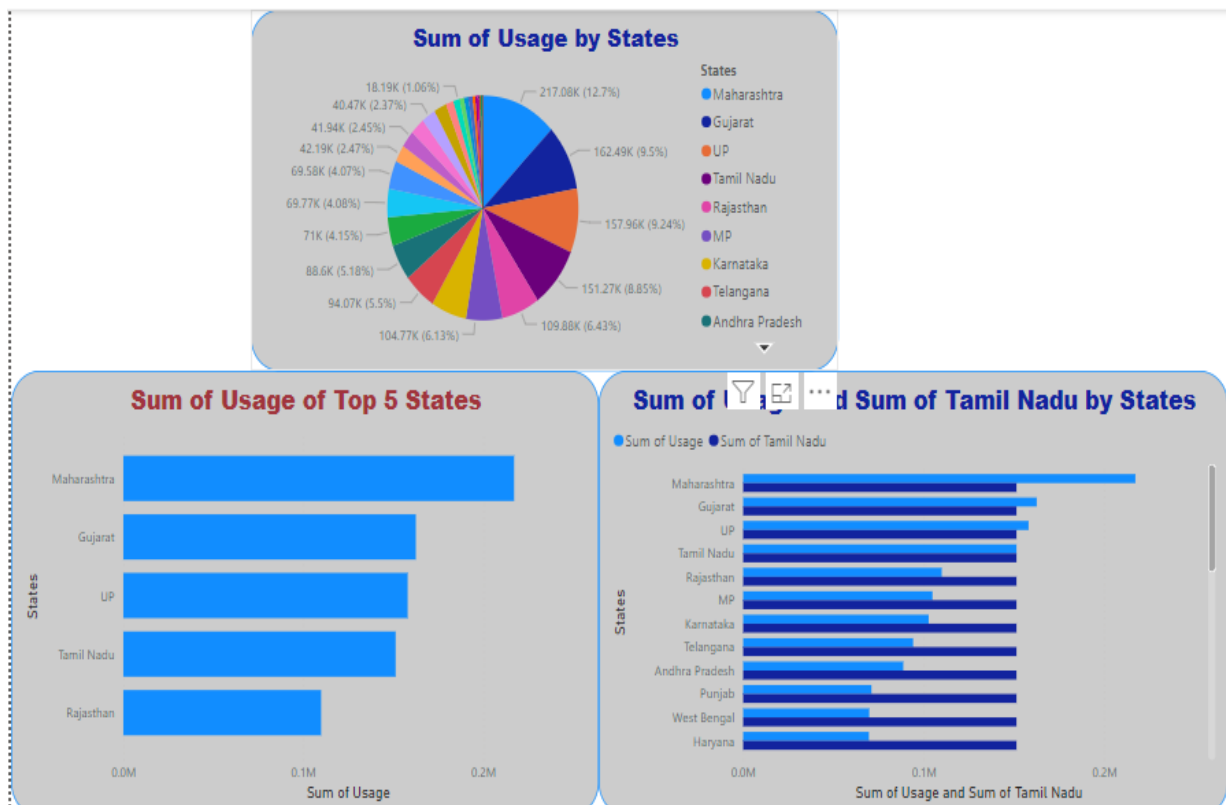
Sum of Usage by States

18.19K (1.06%)
40.47K (2.37%)
41.94K (2.45%)
42.19K (2.47%)
69.58K (4.07%)
69.77K (4.08%)
71K (4.15%)
88.6K (5.18%)
94.07K (5.5%)
104.77K (6.13%)
217.08K (12.7%)
162.49K (9.5%)
157.96K (9.24%)
151.27K (8.85%)
109.88K (6.43%)

States
Maharashtra
Gujarat
UP
Tamil Nadu
Rajasthan
MP
Karnataka
Telangana
Andhra Pradesh

Sum of Usage of Top 5 States

States
Maharashtra
Gujarat
UP
Tamil Nadu
Rajasthan
0.0M
0.1M
0.2M
Sum of Usage

Sum of U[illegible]d Sum of Tamil Nadu by States

Sum of Usage
Sum of Tamil Nadu

States
Maharashtra
Gujarat
UP
Tamil Nadu
Rajasthan
MP
Karnataka
Telangana
Andhra Pradesh
Punjab
West Bengal
Haryana
0.0M
0.1M
0.2M
Sum of Usage and Sum of Tamil Nadu